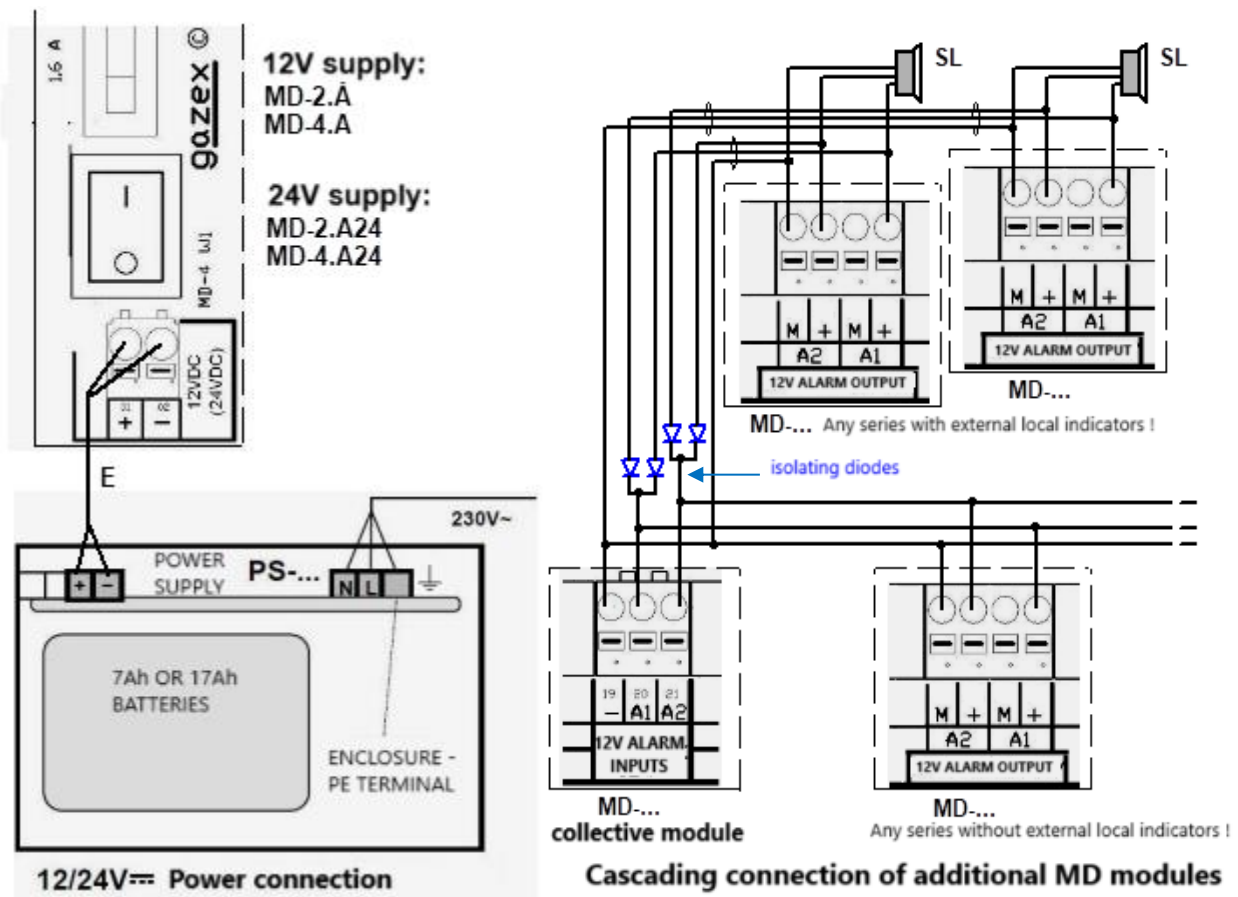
1,6 A

gazex ©

MD-4 W1

I

O

12VDC (24VDC)

01 +
02 −

12V supply:
MD-2.A
MD-4.A

24V supply:
MD-2.A24
MD-4.A24

E

230V~

+ −

POWER SUPPLY

PS-...

N L

7Ah OR 17Ah BATTERIES

ENCLOSURE - PE TERMINAL

12/24V⎓ Power connection

SL

SL

M + M +
A2 A1
12V ALARM OUTPUT

MD-... Any series with external local indicators !

M + M +
A2 A1
12V ALARM OUTPUT

MD-...

isolating diodes

19 20 21
− A1 A2
12V ALARM INPUTS

MD-...
collective module

M + M +
A2 A1
12V ALARM OUTPUT

MD-...
Any series without external local indicators !

Cascading connection of additional MD modules